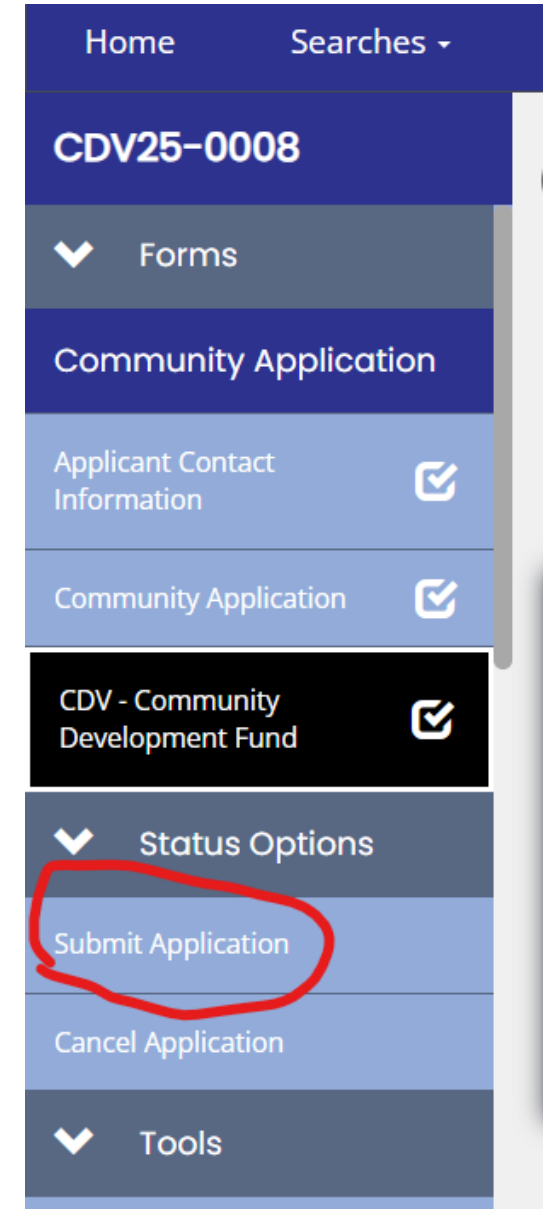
Home Searches

CDV25-0008

Forms

Community Application

Applicant Contact Information

Community Application

CDV - Community Development Fund

Status Options

Submit Application

Cancel Application

Tools